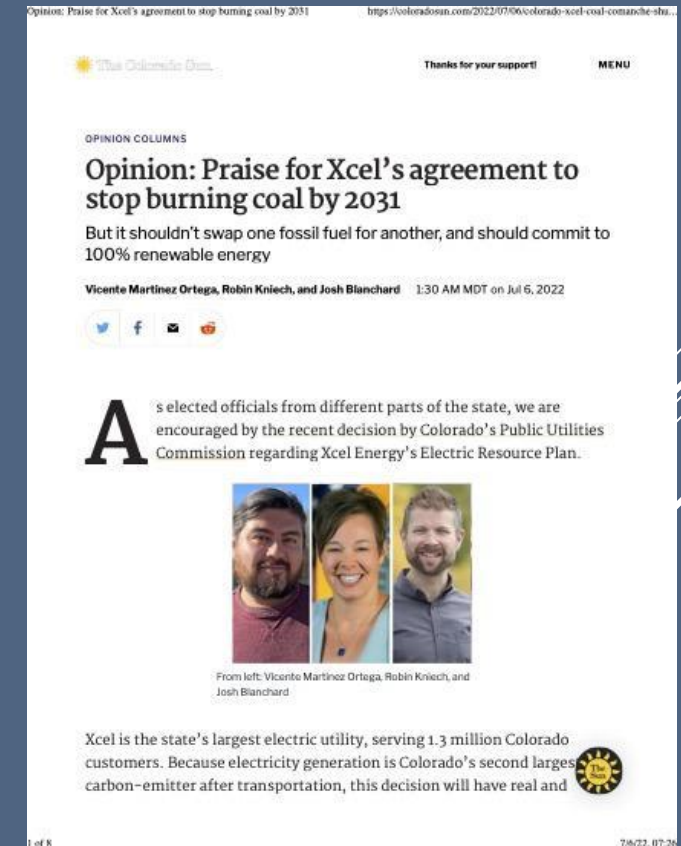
Opinion: Praise for Xcel's agreement to stop burning coal by 2031 https://coloradosun.com/2022/07/06/colorado-xcel-coal-comanche-shu...

The Colorado Sun

Thanks for your support!

MENU

OPINION COLUMNS

Opinion: Praise for Xcel's agreement to stop burning coal by 2031

But it shouldn't swap one fossil fuel for another, and should commit to 100% renewable energy

Vicente Martinez Ortega, Robin Kniech, and Josh Blanchard 1:30 AM MDT on Jul 6, 2022

As elected officials from different parts of the state, we are encouraged by the recent decision by Colorado's Public Utilities Commission regarding Xcel Energy's Electric Resource Plan.

From left: Vicente Martinez Ortega, Robin Kniech, and Josh Blanchard

Xcel is the state's largest electric utility, serving 1.3 million Colorado customers. Because electricity generation is Colorado's second larges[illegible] carbon-emitter after transportation, this decision will have real and

The Sun

1 of 8

7/6/22, 07:2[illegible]